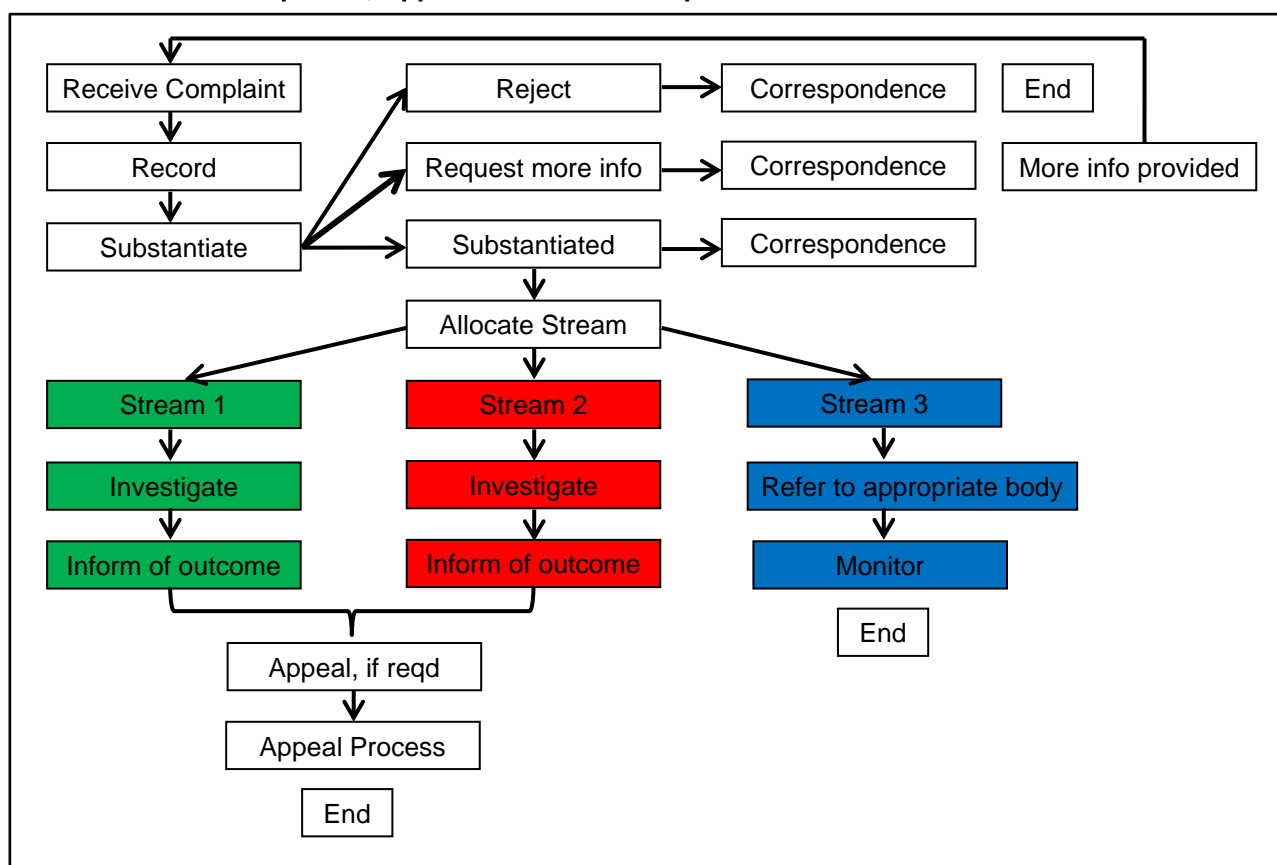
Receive Complaint

Record

Substantiate

Reject

Correspondence

End

Request more info

Correspondence

More info provided

Substantiated

Correspondence

Allocate Stream

Stream 1

Investigate

Inform of outcome

Stream 2

Investigate

Inform of outcome

Stream 3

Refer to appropriate body

Monitor

End

Appeal, if reqd

Appeal Process

End